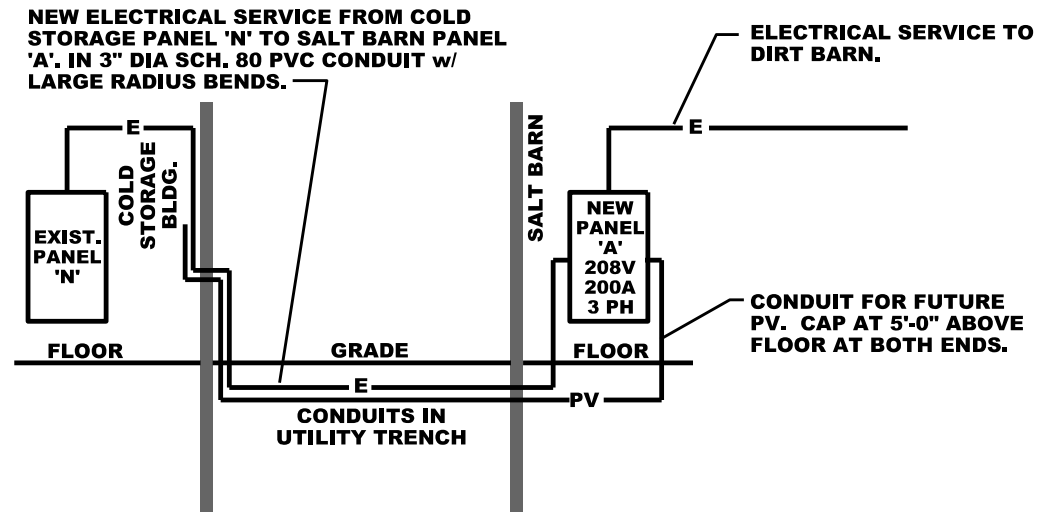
NEW ELECTRICAL SERVICE FROM COLD STORAGE PANEL 'N' TO SALT BARN PANEL 'A'. IN 3" DIA SCH. 80 PVC CONDUIT w/ LARGE RADIUS BENDS.

ELECTRICAL SERVICE TO DIRT BARN.

E

COLD STORAGE BLDG.

EXIST. PANEL 'N'

SALT BARN

E

NEW PANEL 'A' 208V 200A 3 PH

CONDUIT FOR FUTURE PV. CAP AT 5'-0" ABOVE FLOOR AT BOTH ENDS.

FLOOR

GRADE

FLOOR

E

PV

CONDUITS IN UTILITY TRENCH